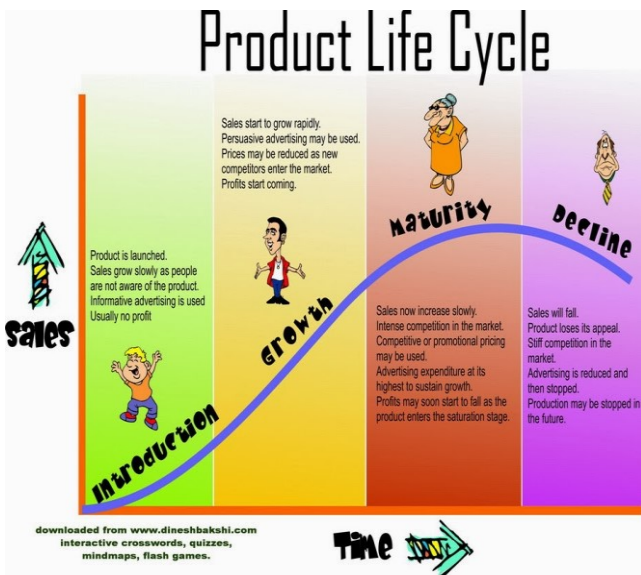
Product Life Cycle

Sales

Product is launched.
Sales grow slowly as people are not aware of the product.
Informative advertising is used
Usually no profit

Introduction

Sales start to grow rapidly.
Persuasive advertising may be used.
Prices may be reduced as new competitors enter the market.
Profits start coming.

Growth

Maturity

Sales now increase slowly.
Intense competition in the market.
Competitive or promotional pricing may be used.
Advertising expenditure at its highest to sustain growth.
Profits may soon start to fall as the product enters the saturation stage.

Decline

Sales will fall.
Product loses its appeal.
Stiff competition in the market.
Advertising is reduced and then stopped.
Production may be stopped in the future.

downloaded from www.dineshbakshi.com
interactive crosswords, quizzes, mindmaps, flash games.

Time